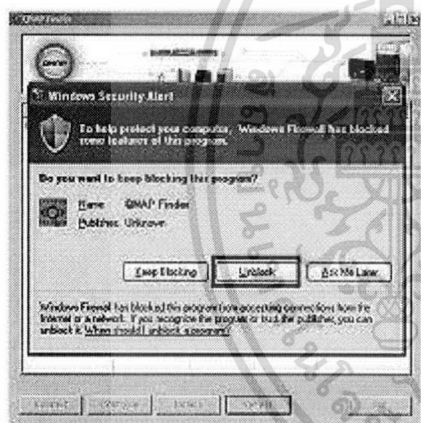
QNAP Finder

Windows Security Alert

To help protect your computer, Windows Firewall has blocked some features of this program.

Do you want to keep blocking this program?

Name: QNAP Finder
Publisher: Unknown

Keep Blocking | Unblock | Ask Me Later

Windows Firewall has blocked this program from accepting connections from the Internet or a network. If you recognize the program or trust the publisher, you can unblock it. When should I unblock a program?

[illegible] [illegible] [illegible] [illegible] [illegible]